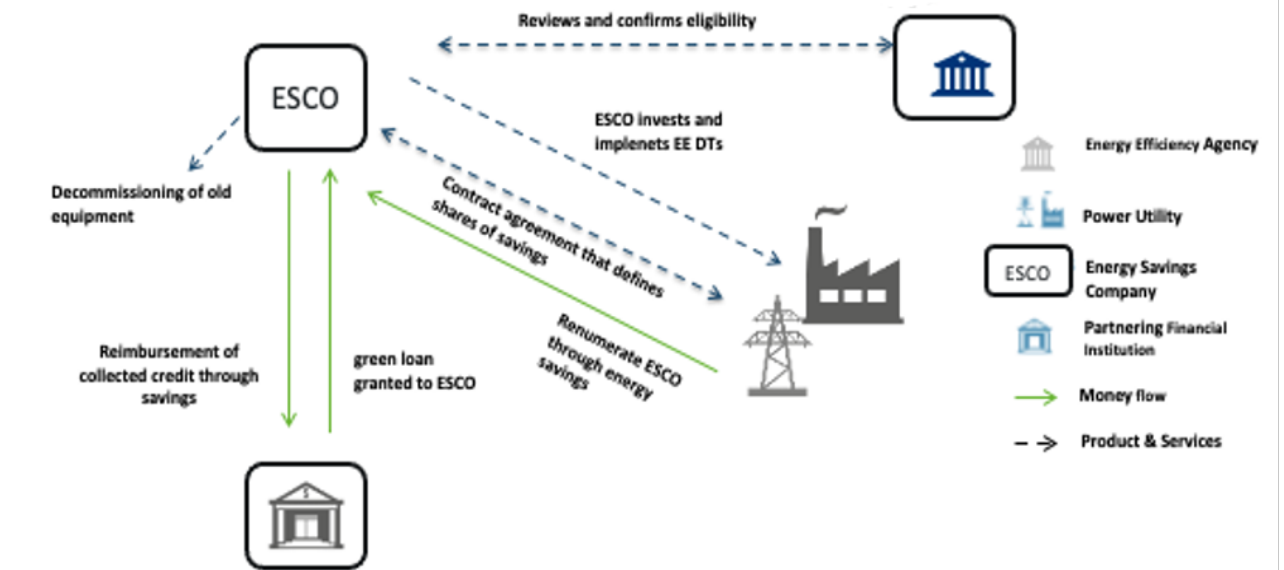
Reviews and confirms eligibility

ESCO

ESCO invests and implenets EE DTs

Decommissioning of old equipment

Contract agreement that defines shares of savings

Renumerate ESCO through energy savings

Reimbursement of collected credit through savings

green loan granted to ESCO

$

Energy Efficiency Agency

Power Utility

ESCO

Energy Savings Company

Partnering Financial Institution

Money flow

Product & Services